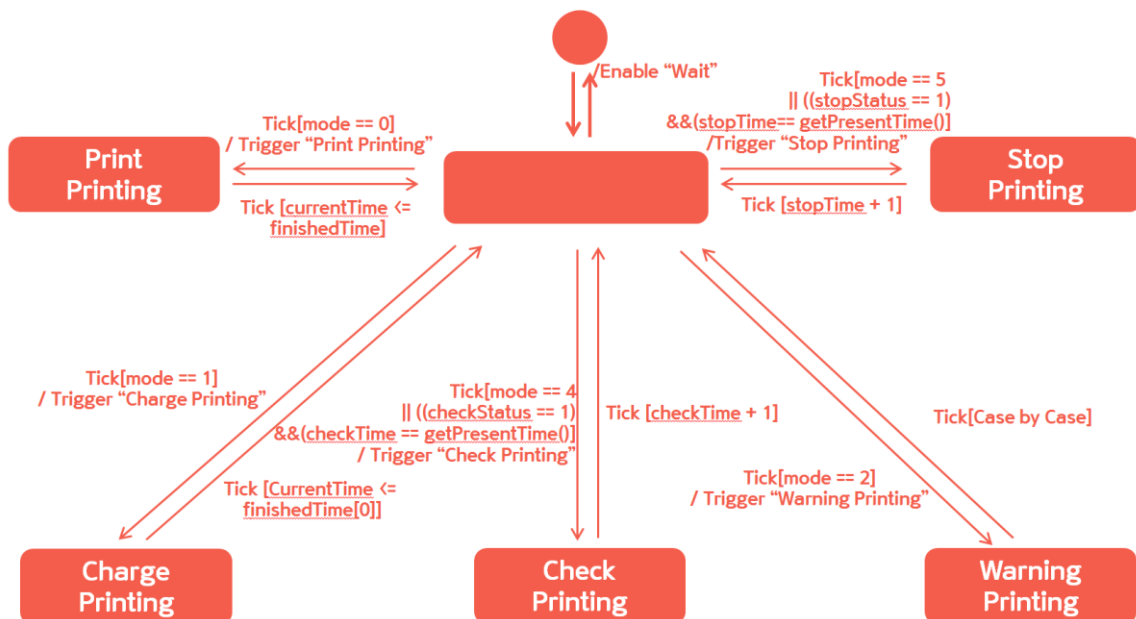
/Enable "Wait"

Tick[mode == 0]
/ Trigger "Print Printing"

Print Printing

Tick [currentTime <= finishedTime]

Tick[mode == 5
|| ((stopStatus == 1)
&&(stopTime== getPresentTime()]
/Trigger "Stop Printing"

Stop Printing

Tick [stopTime + 1]

Tick[mode == 1]
/ Trigger "Charge Printing"

Tick [CurrentTime <= finishedTime[0]]

Tick[mode == 4
|| ((checkStatus == 1)
&&(checkTime == getPresentTime()]
/ Trigger "Check Printing"

Tick [checkTime + 1]

Tick[Case by Case]

Tick[mode == 2]
/ Trigger "Warning Printing"

Charge Printing

Check Printing

Warning Printing